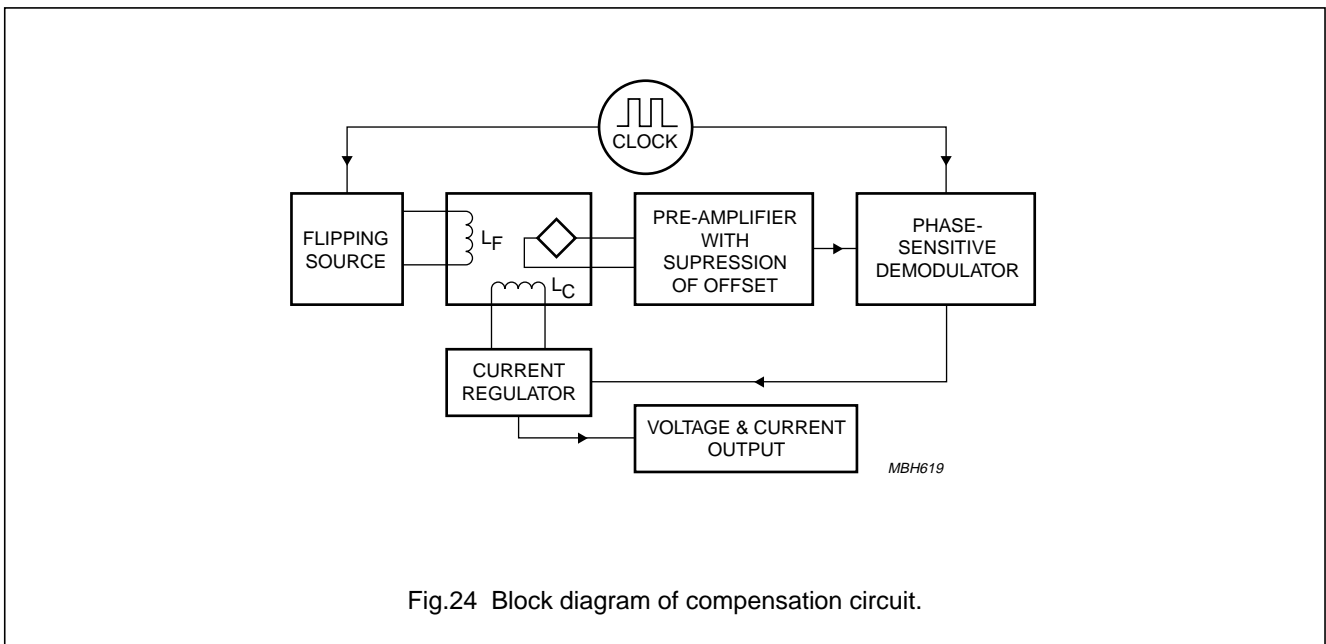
CLOCK

FLIPPING SOURCE

$L_F$

$L_C$

PRE-AMPLIFIER WITH SUPRESSION OF OFFSET

PHASE-SENSITIVE DEMODULATOR

CURRENT REGULATOR

VOLTAGE & CURRENT OUTPUT

MBH619

Fig.24 Block diagram of compensation circuit.